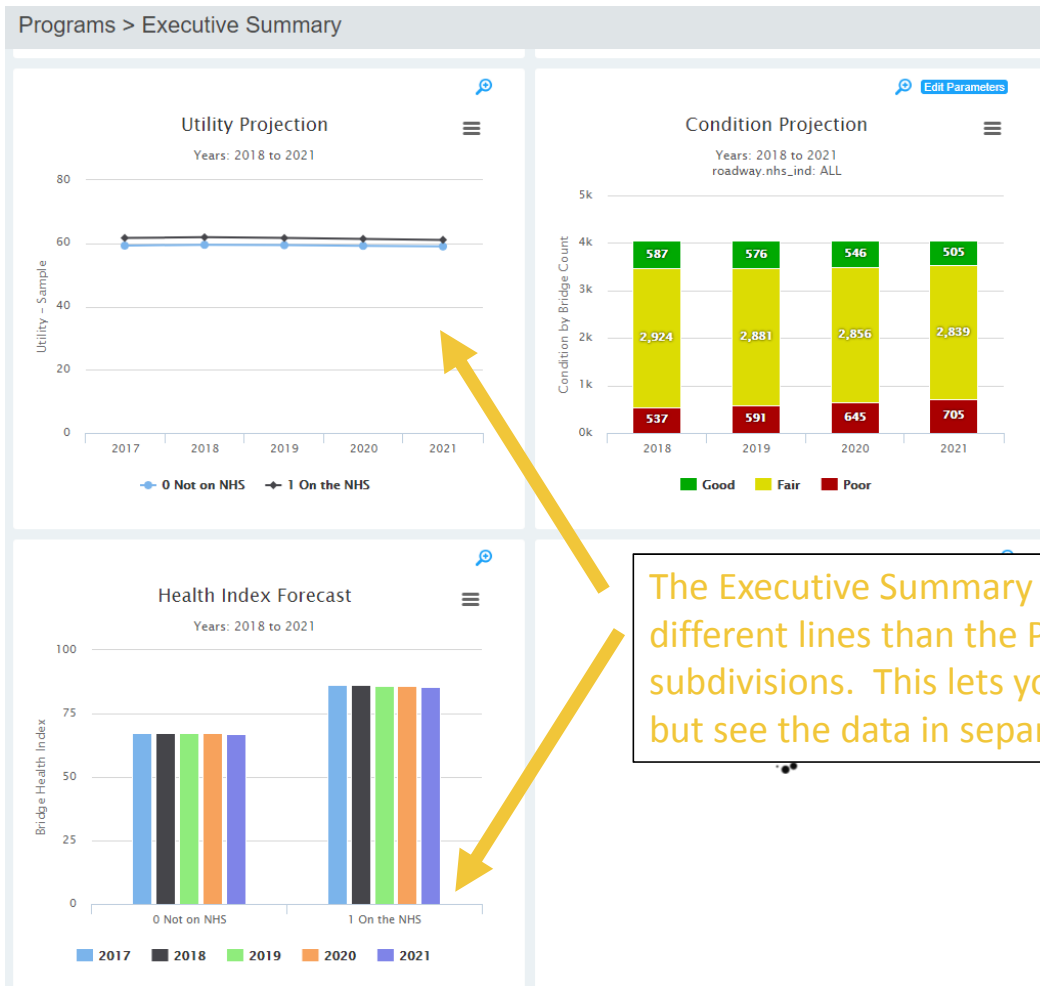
Programs > Executive Summary

Utility Projection

Years: 2018 to 2021

80
60
40
20
0

Utility - Sample

2017 2018 2019 2020 2021

0 Not on NHS 1 On the NHS

Edit Parameters

Condition Projection

Years: 2018 to 2021
roadway.nhs_ind: ALL

5k
4k
3k
2k
1k
0k

Condition by Bridge Count

| | 2018 | 2019 | 2020 | 2021 |
|---|---|---|---|---|
| Good | 587 | 576 | 546 | 505 |
| Fair | 2,924 | 2,881 | 2,856 | 2,839 |
| Poor | 537 | 591 | 645 | 705 |

Good Fair Poor

Health Index Forecast

Years: 2018 to 2021

100
75
50
25
0

Bridge Health Index

0 Not on NHS 1 On the NHS

2017 2018 2019 2020 2021

The Executive Summary
different lines than the P
subdivisions. This lets yo
but see the data in separ